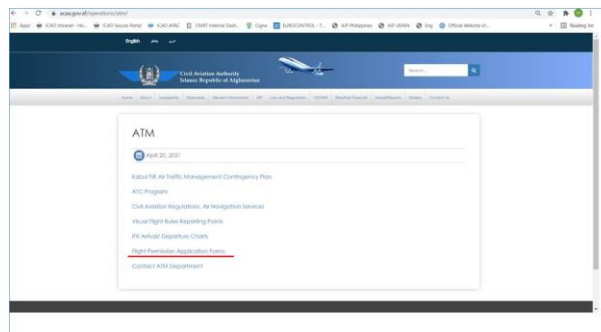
acaa.gov.af/operations/atm/

Apps ICAO Intranet - Ho... ICAO Secure Portal ICAO APAC CMRT Internal Dash... Cigna EUROCONTROL - T... AIP Philippines AIP JAPAN Sing Official Website of... Reading list

English

Civil Aviation Authority
Islamic Republic of Afghanistan

Search...

Home About Leadership Directorates Operations/Procedures AIP Law and Regulation NOTAMS Weather Forecast Vacant Reports Gallery Contact Us

ATM

April 20, 2021

Kabul FIR Air Traffic Management Contingency Plan

ATC Program

Civil Aviation Regulations, Air Navigation Services

Visual Flight Rules Reporting Points

FIR Arrival/ Departure Charts

Flight Permission Application Forms

Contact ATM Department